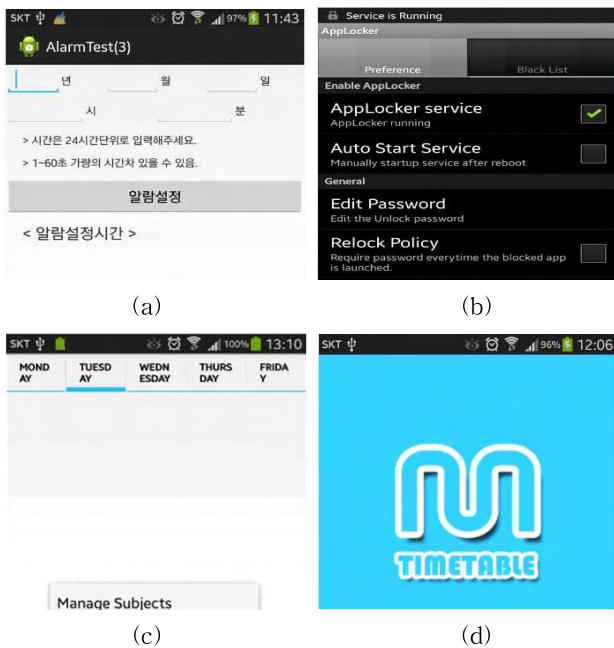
SKT 97% 11:43

AlarmTest(3)

년 월 일

시 분

> 시간은 24시간단위로 입력해주세요.

> 1~60초 가량의 시간차 있을 수 있음.

알람설정

< 알람설정시간 >

(a)

Service is Running

AppLocker

Preference Black List

Enable AppLocker

AppLocker service
AppLocker running

Auto Start Service
Manually startup service after reboot

General

Edit Password
Edit the Unlock password

Relock Policy
Require password everytime the blocked app is launched.

(b)

SKT 100% 13:10

MONDAY TUESDAY WEDNESDAY THURSDAY FRIDAY

Manage Subjects

(c)

SKT 96% 12:06

TIMETABLE

(d)